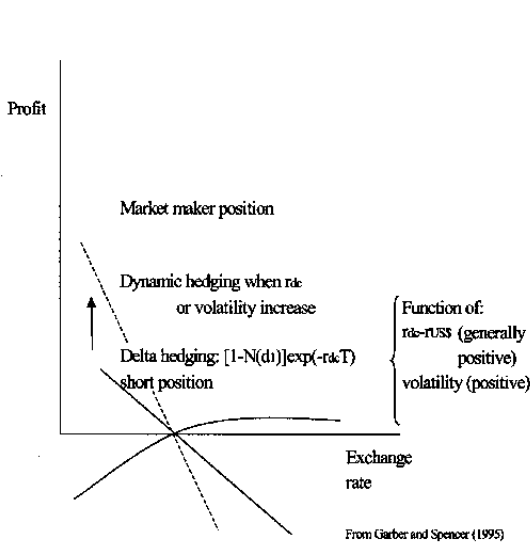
Profit

Market maker position

Dynamic hedging when $r_{dc}$ or volatility increase

Delta hedging: $[1-N(d_1)]\exp(-r_{dc}T)$ short position

Function of:
$r_{dc}-r_{US\$}$ (generally positive)
volatility (positive)

Exchange rate

From Garber and Spencer (1995)